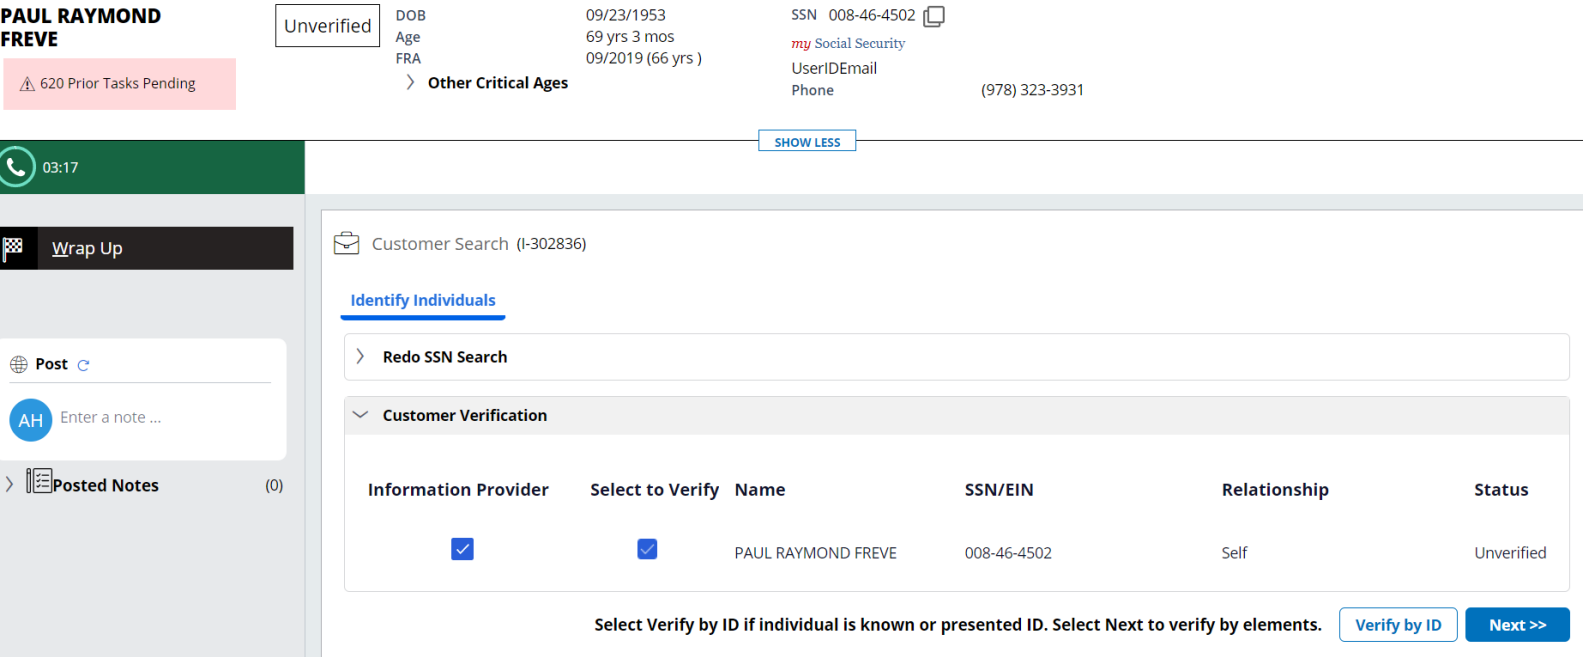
PAUL RAYMOND FREVE

Unverified

620 Prior Tasks Pending

DOB 09/23/1953
Age 69 yrs 3 mos
FRA 09/2019 (66 yrs )

Other Critical Ages

SSN 008-46-4502
my Social Security
UserIDEmail
Phone (978) 323-3931

SHOW LESS

03:17

Wrap Up

Post

AH Enter a note ...

Posted Notes (0)

Customer Search (I-302836)

Identify Individuals

Redo SSN Search

Customer Verification

| Information Provider | Select to Verify | Name | SSN/EIN | Relationship | Status |
|---|---|---|---|---|---|
| ☑ | ☑ | PAUL RAYMOND FREVE | 008-46-4502 | Self | Unverified |

Select Verify by ID if individual is known or presented ID. Select Next to verify by elements.

Verify by ID

Next >>